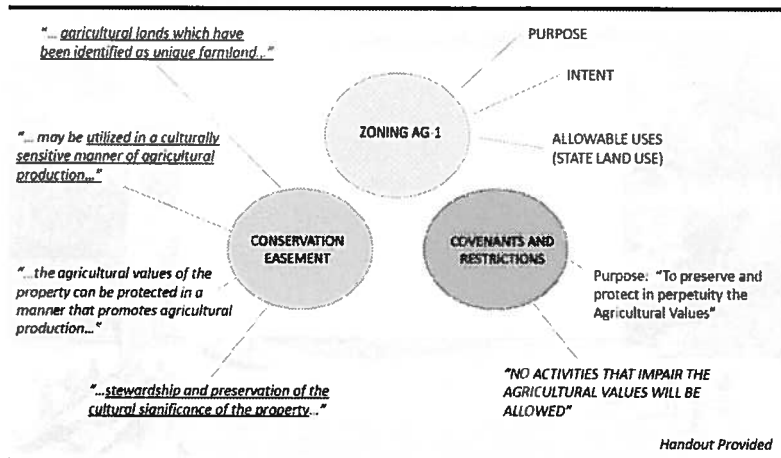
"... agricultural lands which have been identified as unique farmland.."

PURPOSE

INTENT

ZONING AG-1

ALLOWABLE USES (STATE LAND USE)

"... may be utilized in a culturally sensitive manner of agricultural production..."

CONSERVATION EASEMENT

COVENANTS AND RESTRICTIONS

"...the agricultural values of the property can be protected in a manner that promotes agricultural production..."

Purpose: "To preserve and protect in perpetuity the Agricultural Values"

"...stewardship and preservation of the cultural significance of the property..."

"NO ACTIVITIES THAT IMPAIR THE AGRICULTURAL VALUES WILL BE ALLOWED"

Handout Provided